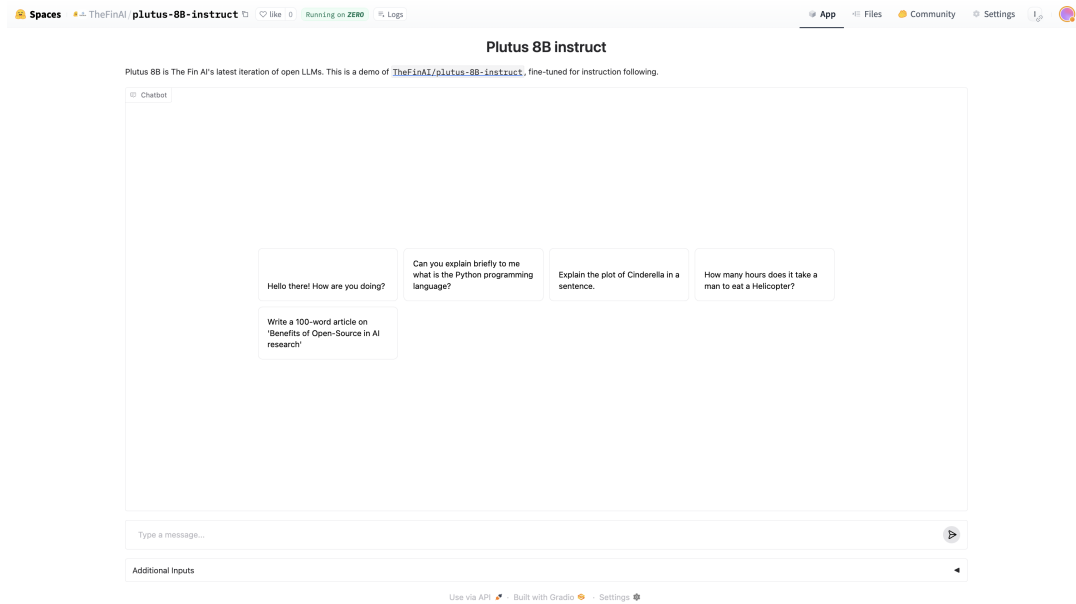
Spaces TheFinAI/plutus-8B-instruct like 0 Running on ZERO Logs

App Files Community Settings

Plutus 8B instruct

Plutus 8B is The Fin AI's latest iteration of open LLMs. This is a demo of TheFinAI/plutus-8B-instruct, fine-tuned for instruction following.

Chatbot

Hello there! How are you doing?

Can you explain briefly to me what is the Python programming language?

Explain the plot of Cinderella in a sentence.

How many hours does it take a man to eat a Helicopter?

Write a 100-word article on 'Benefits of Open-Source in AI research'

Type a message...

Additional Inputs

Use via API · Built with Gradio · Settings